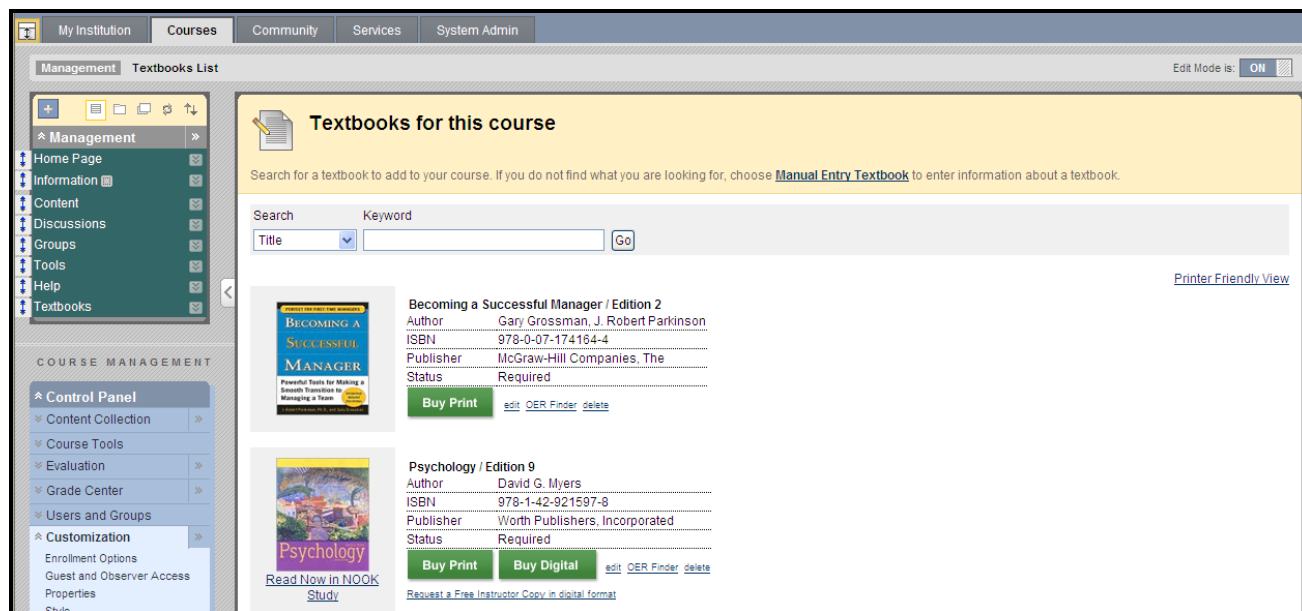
My Institution | Courses | Community | Services | System Admin

Management Textbooks List

Edit Mode is: ON

Management
Home Page
Information
Content
Discussions
Groups
Tools
Help
Textbooks

COURSE MANAGEMENT

Control Panel
Content Collection
Course Tools
Evaluation
Grade Center
Users and Groups
Customization
Enrollment Options
Guest and Observer Access
Properties

Textbooks for this course

Search for a textbook to add to your course. If you do not find what you are looking for, choose Manual Entry Textbook to enter information about a textbook.

Search Keyword
Title Go

Printer Friendly View

POWERFUL FOR FIRST-TIME MANAGERS
BECOMING A SUCCESSFUL MANAGER
Powerful Tools for Making a Smooth Transition to Managing a Team

Becoming a Successful Manager / Edition 2

| Author | Gary Grossman, J. Robert Parkinson |
|---|---|
| ISBN | 978-0-07-174164-4 |
| Publisher | McGraw-Hill Companies, The |
| Status | Required |

Buy Print edit OER Finder delete

Psychology

Psychology / Edition 9

| Author | David G. Myers |
|---|---|
| ISBN | 978-1-42-921597-8 |
| Publisher | Worth Publishers, Incorporated |
| Status | Required |

Buy Print Buy Digital edit OER Finder delete

Read Now in NOOK Study

Request a Free Instructor Copy in digital format